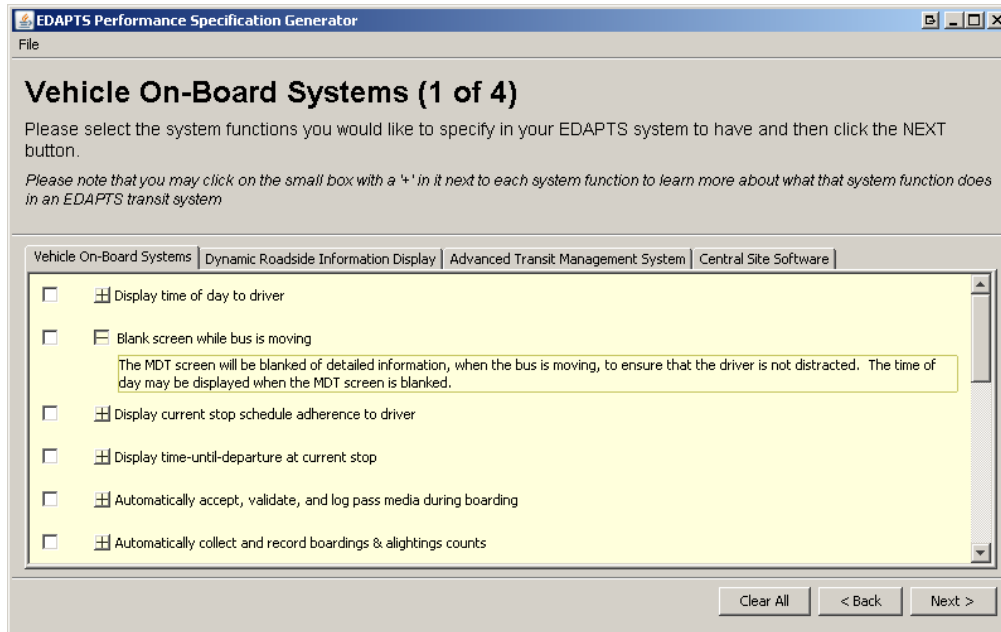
EDAPTS Performance Specification Generator

File

Vehicle On-Board Systems (1 of 4)

Please select the system functions you would like to specify in your EDAPTS system to have and then click the NEXT button.

Please note that you may click on the small box with a '+' in it next to each system function to learn more about what that system function does in an EDAPTS transit system

Vehicle On-Board Systems | Dynamic Roadside Information Display | Advanced Transit Management System | Central Site Software

Display time of day to driver

Blank screen while bus is moving

The MDT screen will be blanked of detailed information, when the bus is moving, to ensure that the driver is not distracted. The time of day may be displayed when the MDT screen is blanked.

Display current stop schedule adherence to driver

Display time-until-departure at current stop

Automatically accept, validate, and log pass media during boarding

Automatically collect and record boardings & alightings counts

Clear All

< Back

Next >